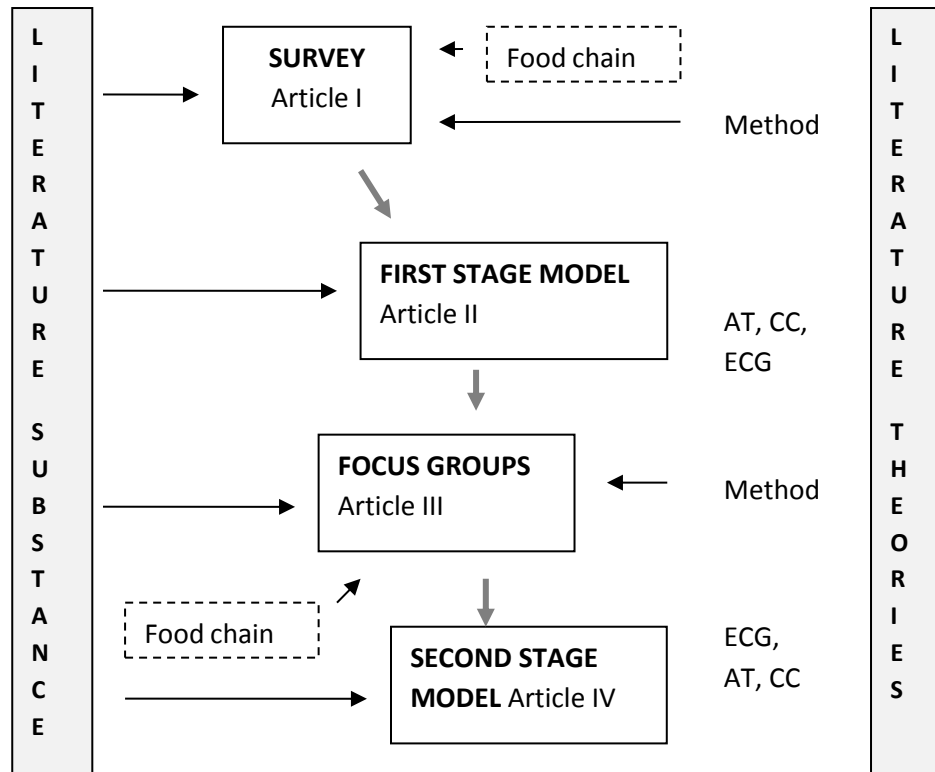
LITERATURE SUBSTANCE

SURVEY
Article I

Food chain

Method

FIRST STAGE MODEL
Article II

AT, CC, ECG

FOCUS GROUPS
Article III

Method

Food chain

SECOND STAGE MODEL Article IV

ECG, AT, CC

LITERATURE THEORIES